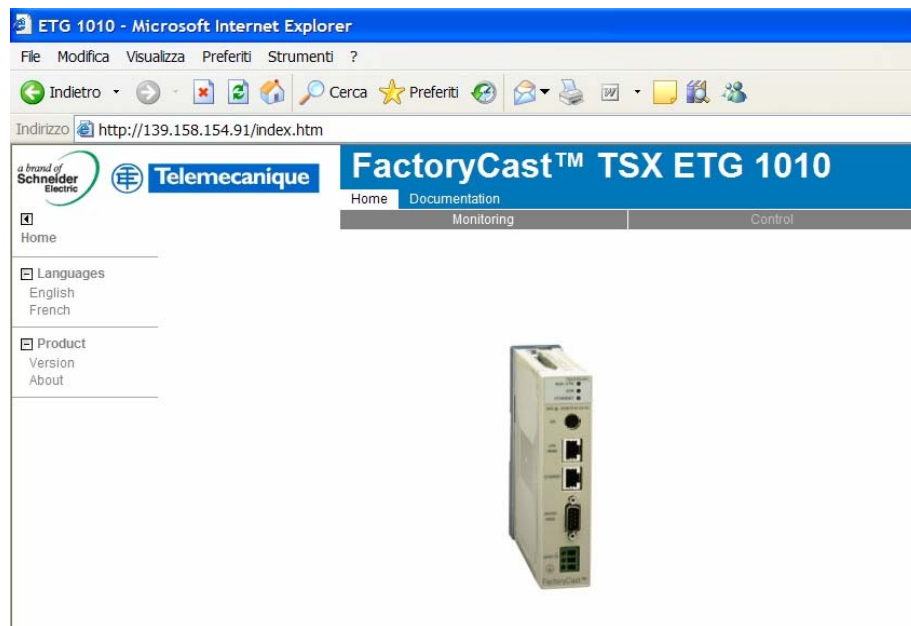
ETG 1010 - Microsoft Internet Explorer

File Modifica Visualizza Preferiti Strumenti ?

Indietro Cerca Preferiti

Indirizzo http://139.158.154.91/index.htm

a brand of Schneider Electric

Telemecanique

FactoryCast™ TSX ETG 1010

Home Documentation

Monitoring Control

Home

Languages
English
French

Product
Version
About

FactoryCast